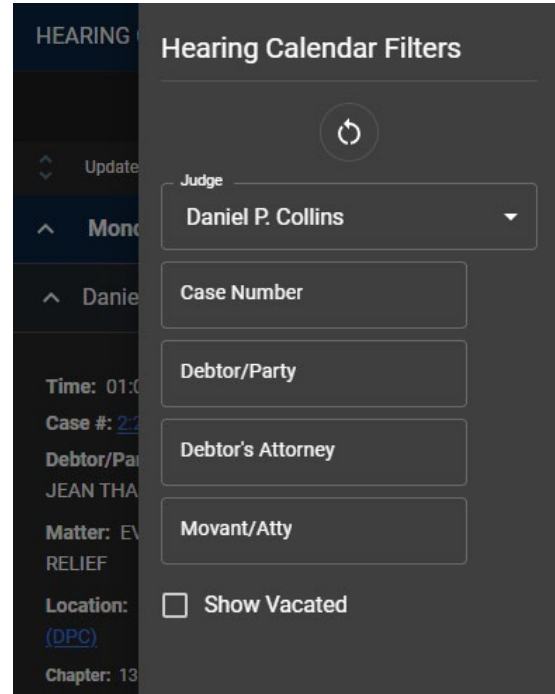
HEARING

Update

Mon

Danie

Time: 01:0

Case #: 2:2

Debtor/Par

JEAN THA

Matter: EV

RELIEF

Location:

(DPC)

Chapter: 13

Hearing Calendar Filters

Judge

Daniel P. Collins

Case Number

Debtor/Party

Debtor's Attorney

Movant/Atty

Show Vacated